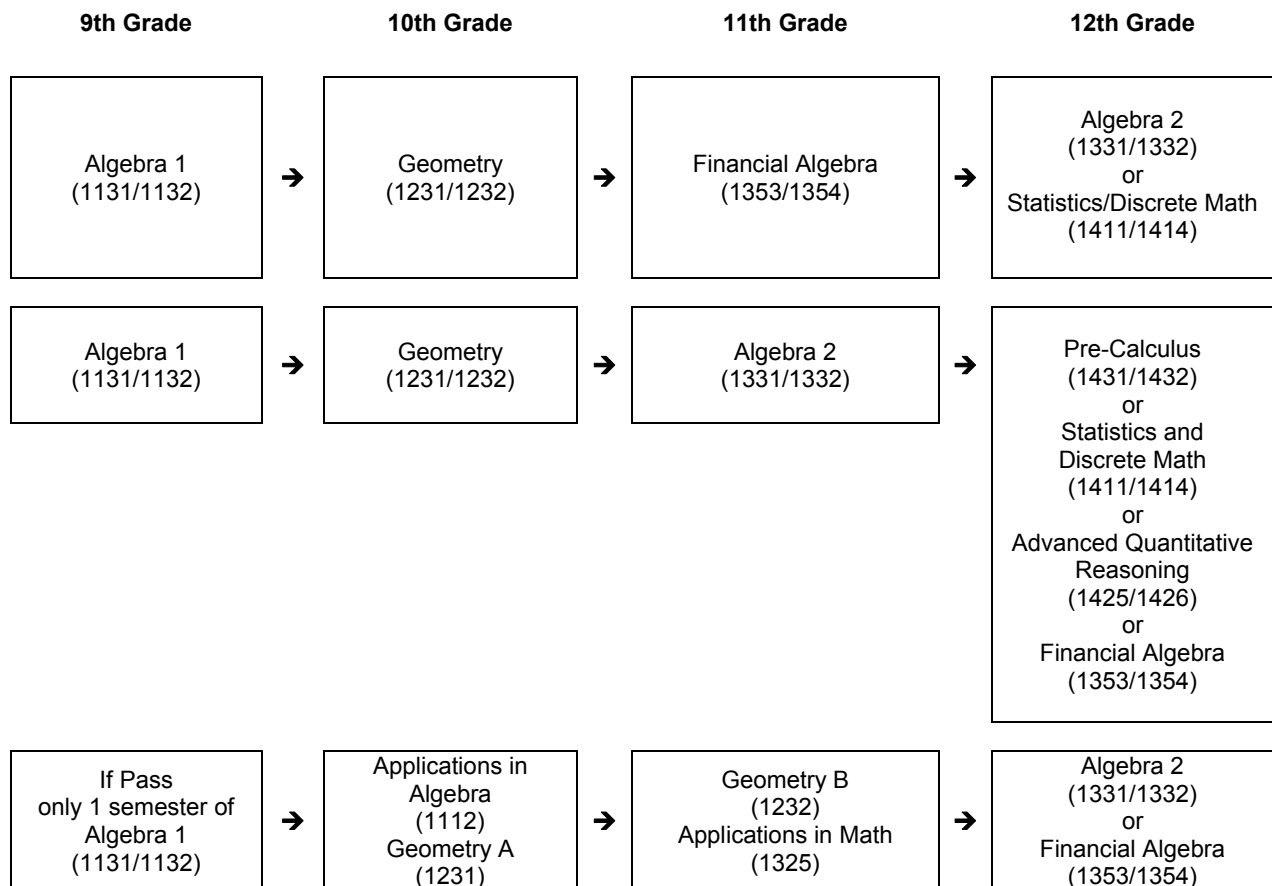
9th Grade

10th Grade

11th Grade

12th Grade

Algebra 1 (1131/1132)

→

Geometry (1231/1232)

→

Financial Algebra (1353/1354)

→

Algebra 2 (1331/1332) or Statistics/Discrete Math (1411/1414)

Algebra 1 (1131/1132)

→

Geometry (1231/1232)

→

Algebra 2 (1331/1332)

→

Pre-Calculus (1431/1432) or Statistics and Discrete Math (1411/1414) or Advanced Quantitative Reasoning (1425/1426) or Financial Algebra (1353/1354)

If Pass only 1 semester of Algebra 1 (1131/1132)

→

Applications in Algebra (1112) Geometry A (1231)

→

Geometry B (1232) Applications in Math (1325)

→

Algebra 2 (1331/1332) or Financial Algebra (1353/1354)